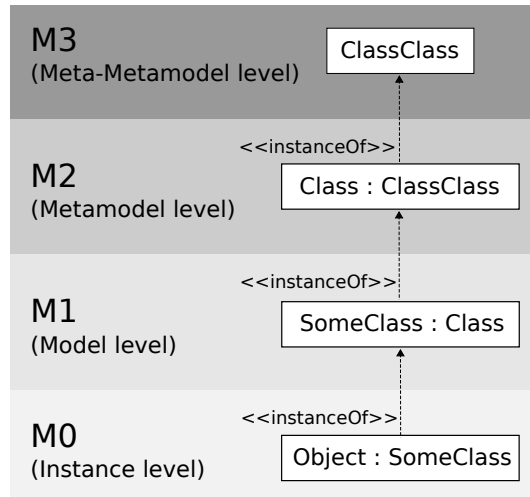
M3
(Meta-Metamodel level)

ClassClass

<<instanceOf>>

M2
(Metamodel level)

Class : ClassClass

<<instanceOf>>

M1
(Model level)

SomeClass : Class

<<instanceOf>>

M0
(Instance level)

Object : SomeClass